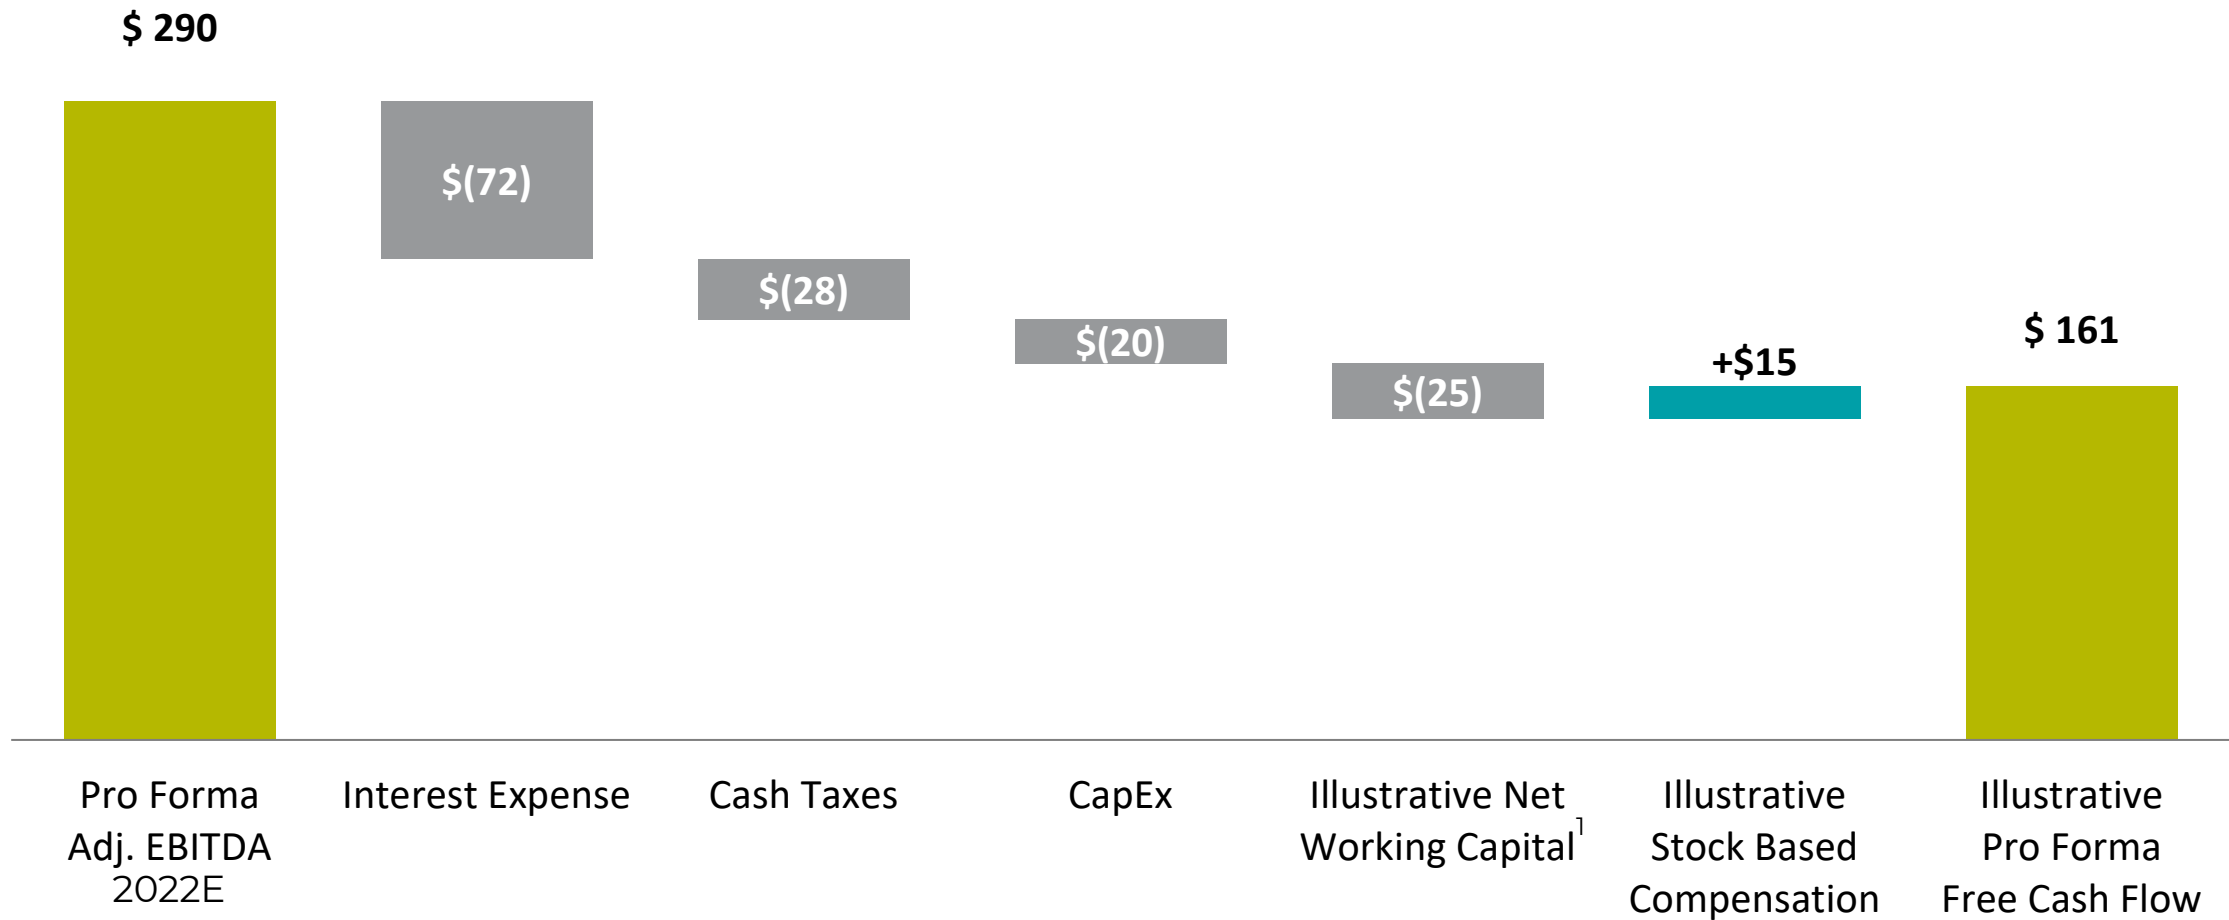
$ 290

$(72)

$(28)

$(20)

$(25)

+$15

$ 161

Pro Forma Adj. EBITDA 2022E

Interest Expense

Cash Taxes

CapEx

Illustrative Net Working Capital$^1$

Illustrative Stock Based Compensation

Illustrative Pro Forma Free Cash Flow